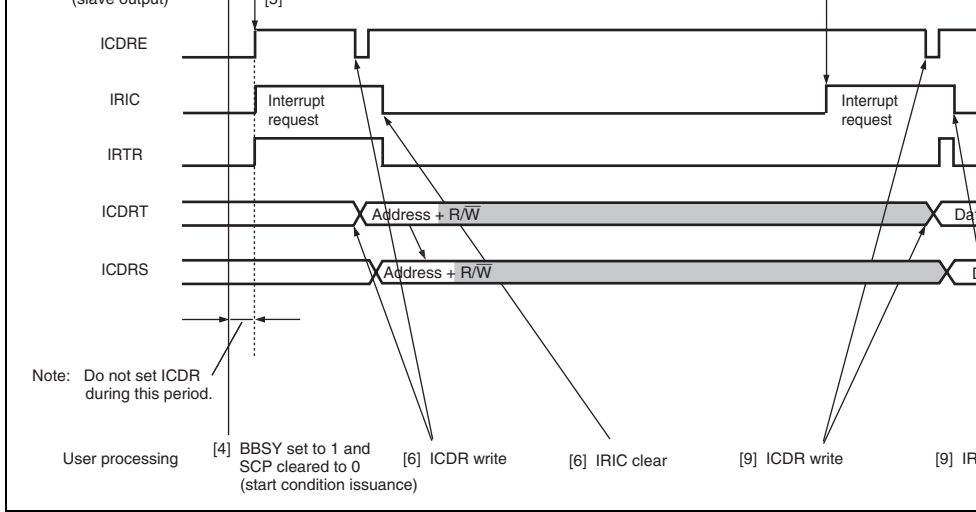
(slave output)

[5]

ICDRE

IRIC

Interrupt request

Interrupt request

IRTR

ICDRT

Address + $R/\overline{W}$

Da

ICDRS

Address + $R/\overline{W}$

D

Note: Do not set ICDR during this period.

User processing

[4] BBSY set to 1 and SCP cleared to 0 (start condition issuance)

[6] ICDR write

[6] IRIC clear

[9] ICDR write

[9] IR